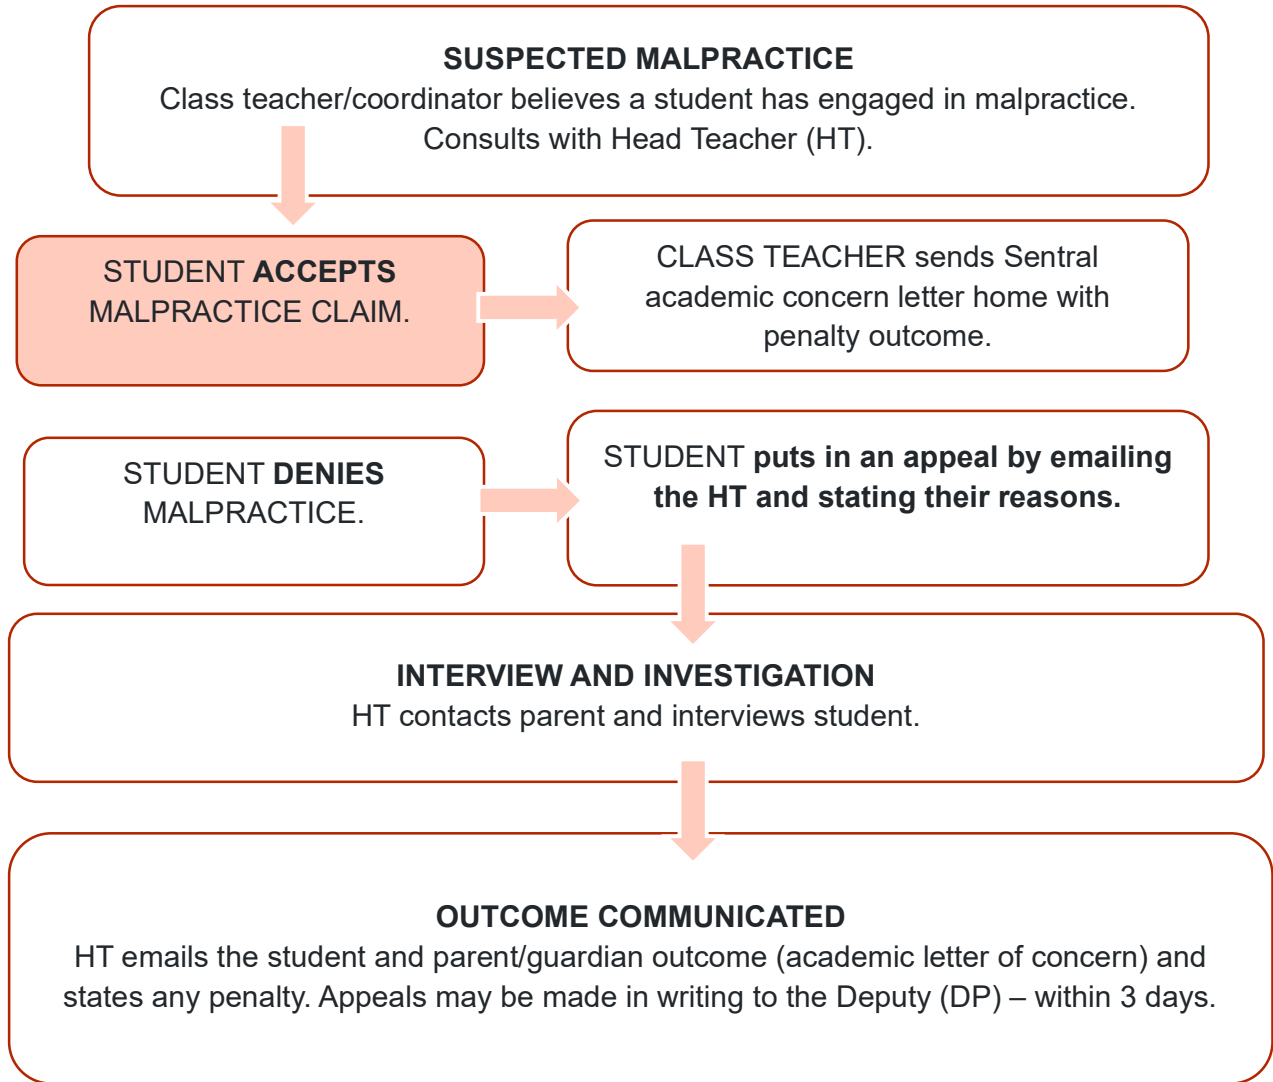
SUSPECTED MALPRACTICE
Class teacher/coordinator believes a student has engaged in malpractice. Consults with Head Teacher (HT).

STUDENT ACCEPTS MALPRACTICE CLAIM.

CLASS TEACHER sends Sentral academic concern letter home with penalty outcome.

STUDENT DENIES MALPRACTICE.

STUDENT puts in an appeal by emailing the HT and stating their reasons.

INTERVIEW AND INVESTIGATION
HT contacts parent and interviews student.

OUTCOME COMMUNICATED
HT emails the student and parent/guardian outcome (academic letter of concern) and states any penalty. Appeals may be made in writing to the Deputy (DP) – within 3 days.